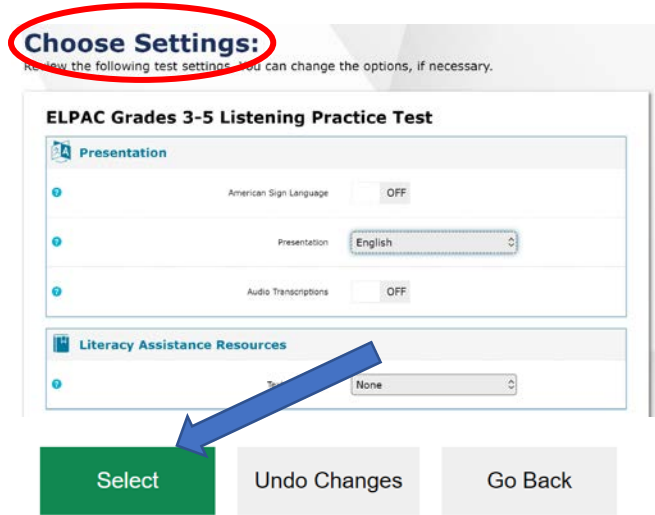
Choose Settings:

Re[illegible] the following test settings. You can change the options, if necessary.

ELPAC Grades 3-5 Listening Practice Test

Presentation

American Sign Language OFF

Presentation English

Audio Transcriptions OFF

Literacy Assistance Resources

Te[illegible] None

Select

Undo Changes

Go Back